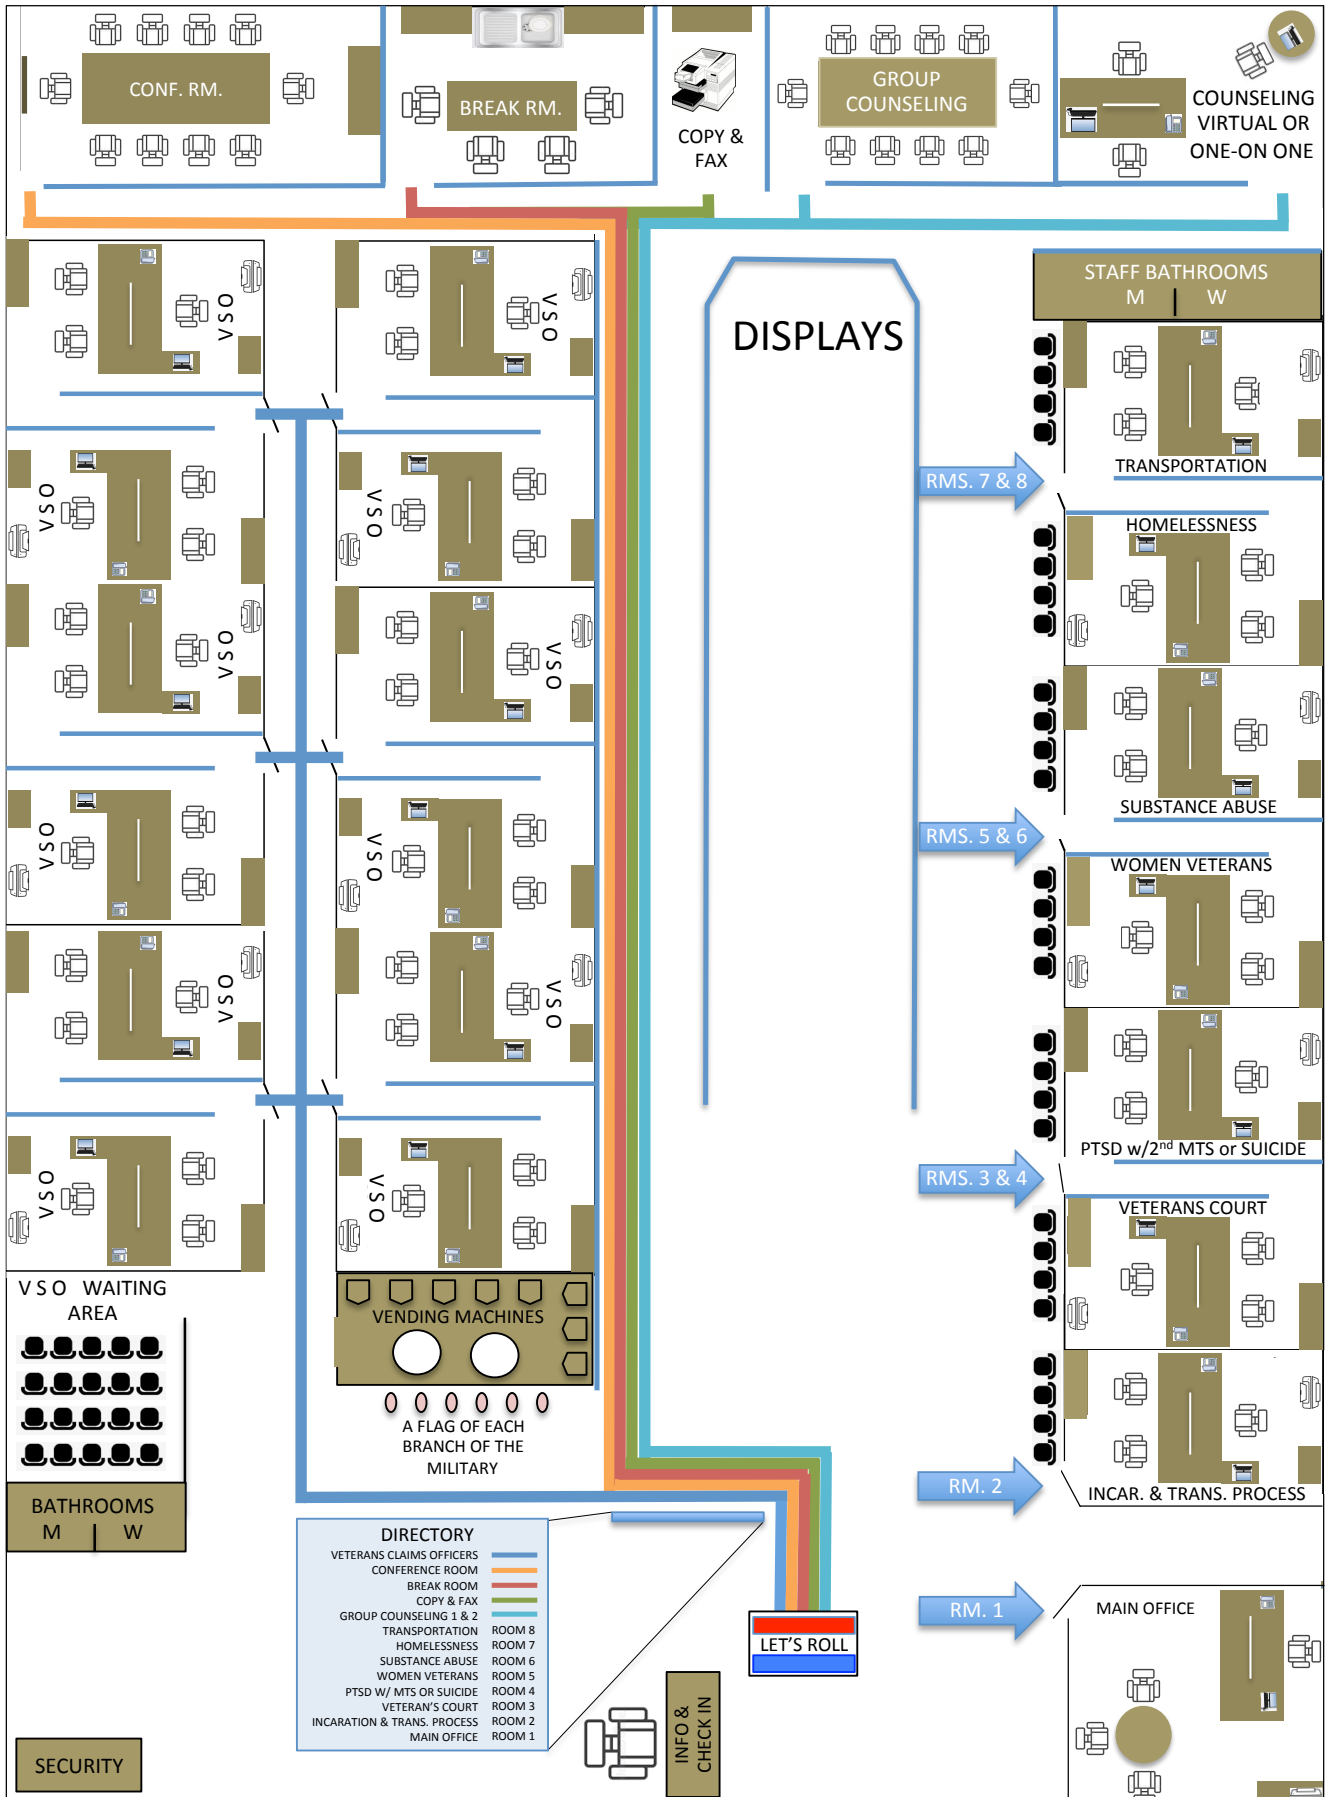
CONF. RM.

BREAK RM.

COPY & FAX

GROUP COUNSELING

COUNSELING VIRTUAL OR ONE-ON ONE

DISPLAYS

STAFF BATHROOMS
M | W

V S O

V S O

V S O

V S O

V S O

V S O

V S O

V S O

V S O

V S O

V S O

V S O

TRANSPORTATION

RMS. 7 & 8

HOMELESSNESS

SUBSTANCE ABUSE

RMS. 5 & 6

WOMEN VETERANS

PTSD w/2$^{nd}$ MTS or SUICIDE

RMS. 3 & 4

VETERANS COURT

INCAR. & TRANS. PROCESS

RM. 2

RM. 1

MAIN OFFICE

V S O WAITING AREA

VENDING MACHINES

A FLAG OF EACH BRANCH OF THE MILITARY

BATHROOMS
M | W

DIRECTORY

| | |
|---|---|
| VETERANS CLAIMS OFFICERS | |
| CONFERENCE ROOM | |
| BREAK ROOM | |
| COPY & FAX | |
| GROUP COUNSELING 1 & 2 | |
| TRANSPORTATION | ROOM 8 |
| HOMELESSNESS | ROOM 7 |
| SUBSTANCE ABUSE | ROOM 6 |
| WOMEN VETERANS | ROOM 5 |
| PTSD W/ MTS OR SUICIDE | ROOM 4 |
| VETERAN'S COURT | ROOM 3 |
| INCARINATION & TRANS. PROCESS | ROOM 2 |
| MAIN OFFICE | ROOM 1 |

LET'S ROLL

INFO & CHECK IN

SECURITY